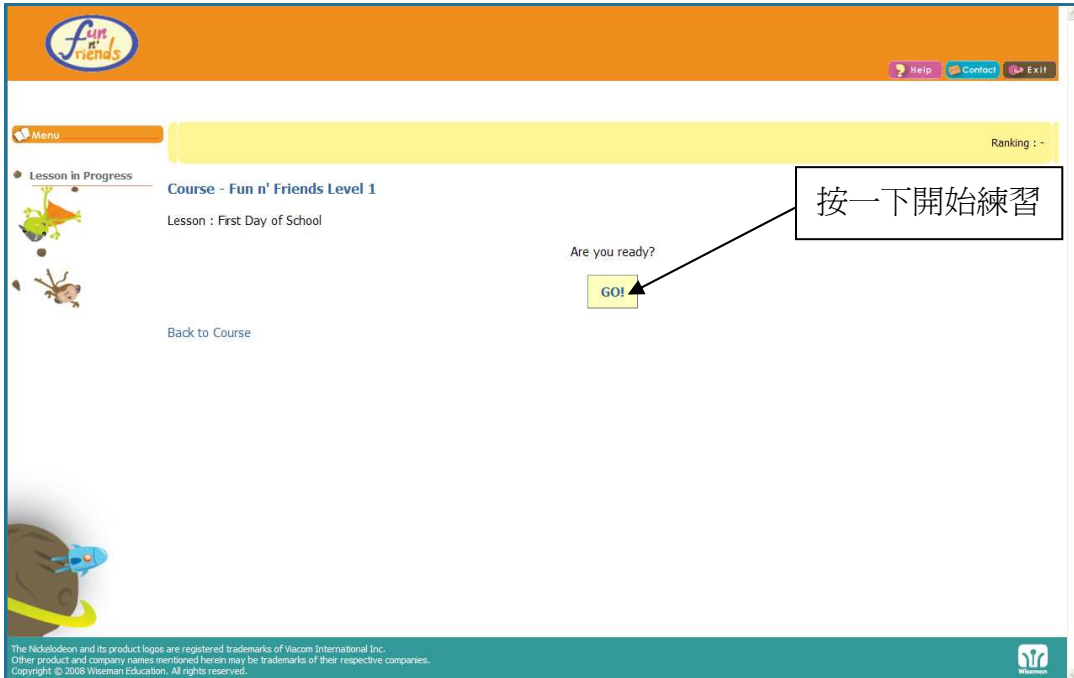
Fun n' Friends

Help Contact Exit

Menu

Lesson in Progress

Ranking : -

Course - Fun n' Friends Level 1

Lesson : First Day of School

按一下開始練習

Are you ready?

GO!

Back to Course

The Nickelodeon and its product logos are registered trademarks of Viacom International Inc.
Other product and company names mentioned herein may be trademarks of their respective companies.
Copyright © 2008 Wiseman Education. All rights reserved.

Wiseman